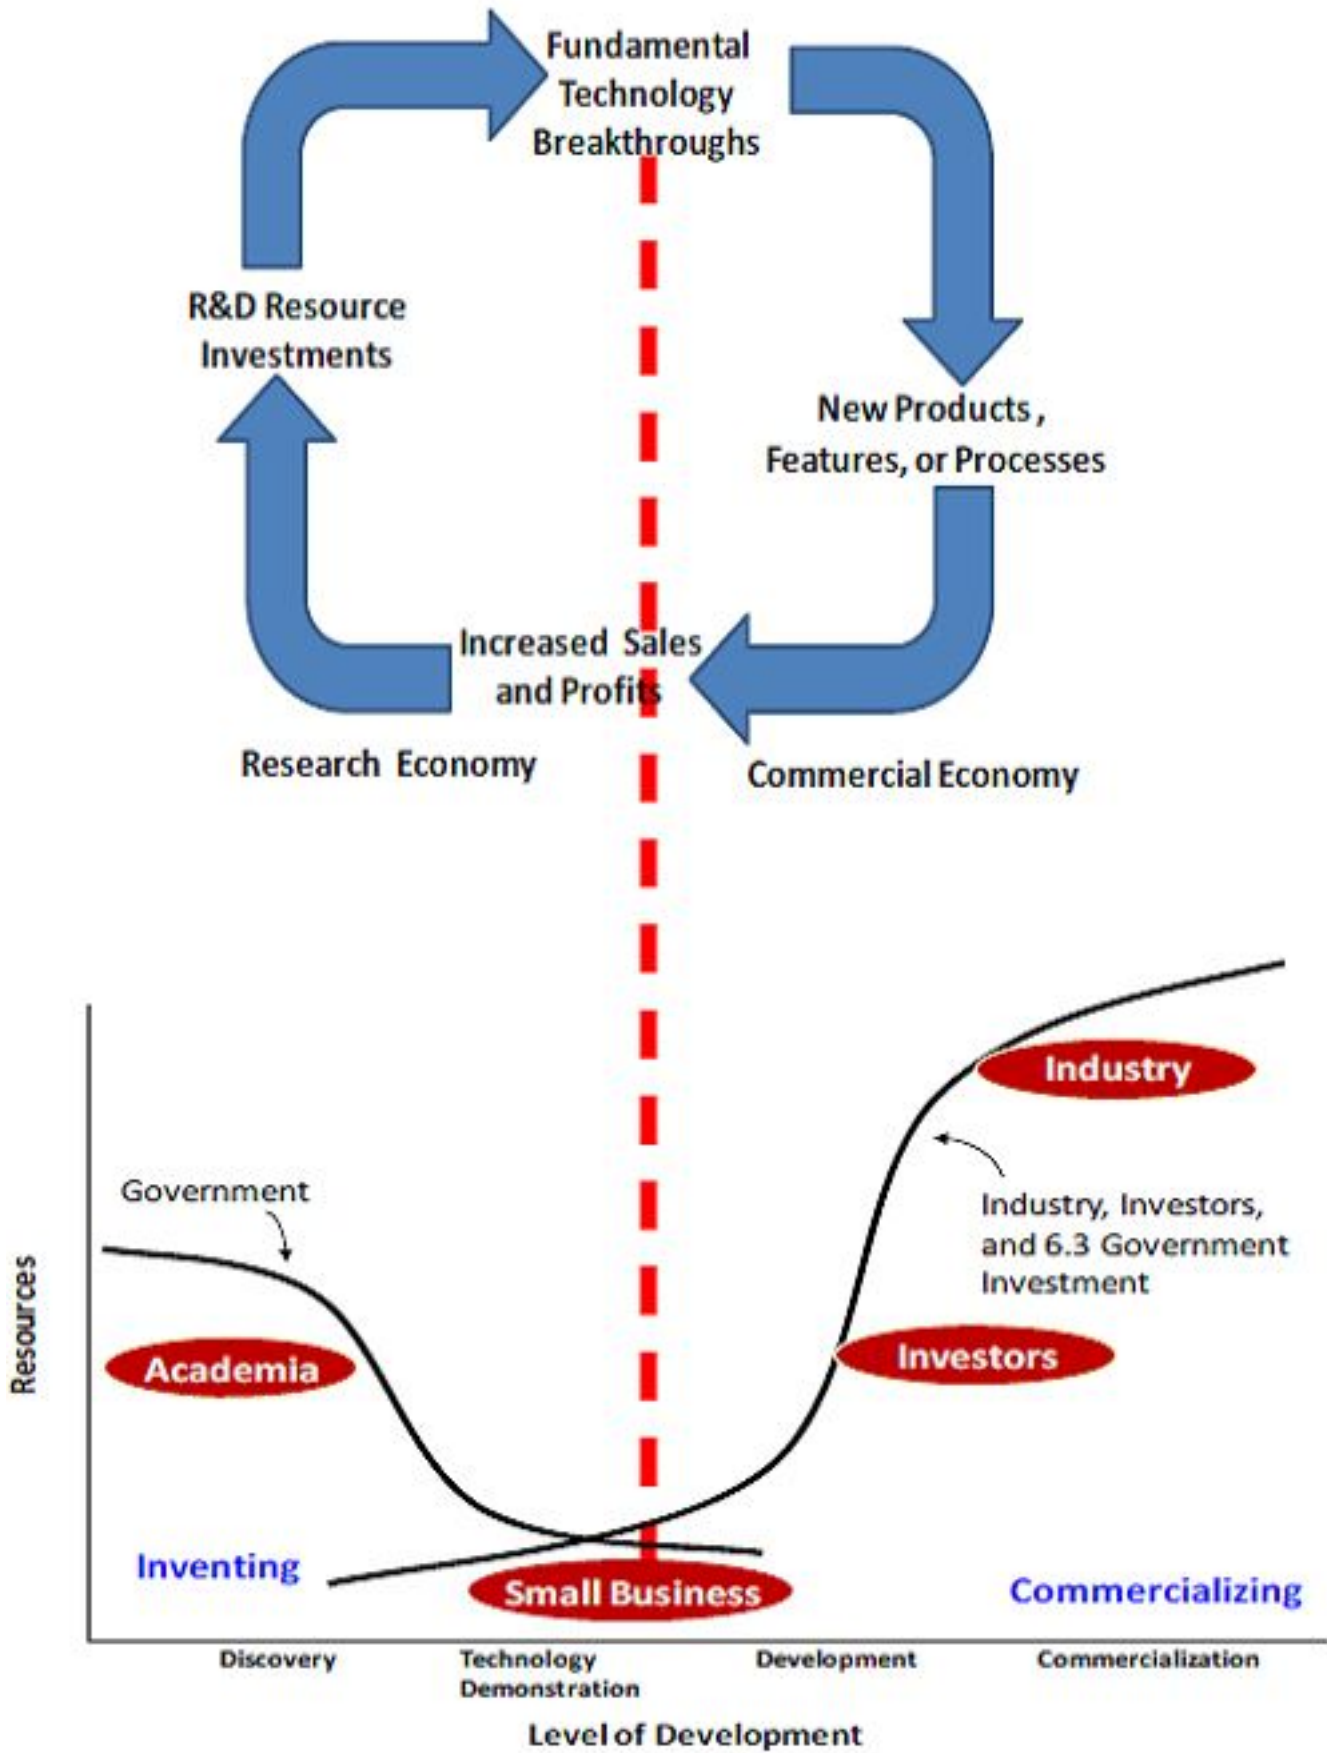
Fundamental Technology Breakthroughs

R&D Resource Investments

New Products, Features, or Processes

Increased Sales and Profits

Research Economy

Commercial Economy

Industry

Government

Industry, Investors, and 6.3 Government Investment

Resources

Academia

Investors

Inventing

Small Business

Commercializing

Discovery

Technology Demonstration

Development

Commercialization

Level of Development